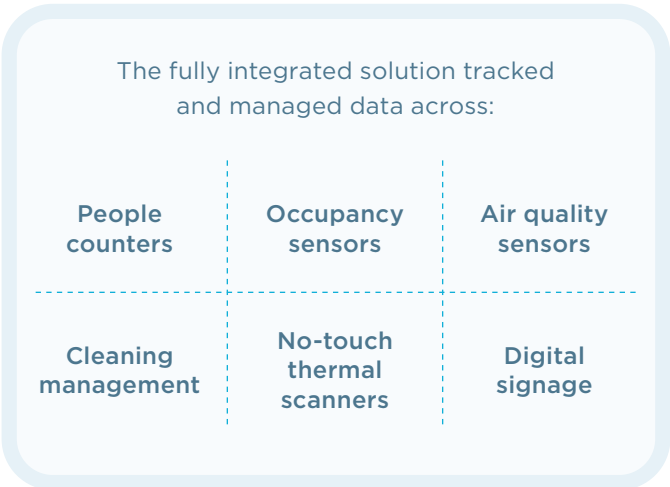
The fully integrated solution tracked and managed data across:

| People counters | Occupancy sensors | Air quality sensors |
|---|---|---|
| Cleaning management | No-touch thermal scanners | Digital signage |